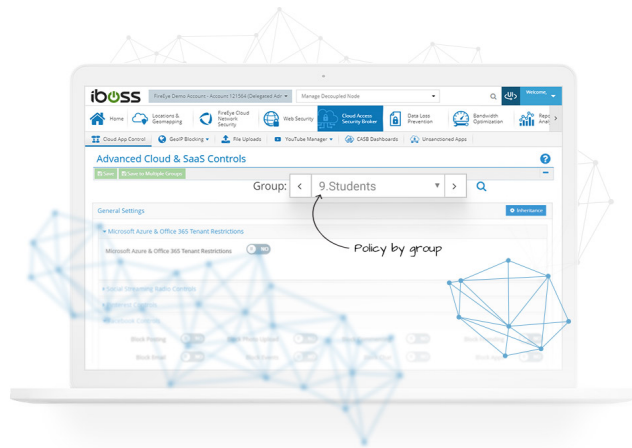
iboss

FireEye Demo Account - Account 121564 (Delegated Adr

Manage Decoupled Node

Welcome,

Home

Locations & Geomapping

FireEye Cloud Network Security

Web Security

Cloud Access Security Broker

Data Loss Prevention

Bandwidth Optimization

Rep Anal

Cloud App Control

GeoIP Blocking

File Uploads

YouTube Manager

CASB Dashboards

Unsanctioned Apps

Advanced Cloud & SaaS Controls

Save

Save to Multiple Groups

Group:

9.Students

Policy by group

General Settings

Inheritance

Microsoft Azure & Office 365 Tenant Restrictions

Microsoft Azure & Office 365 Tenant Restrictions

NO

Social Streaming Radio Controls

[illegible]

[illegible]

Block Posting

Block Photo Upload

Block Email

Block Search

Block Chat

Block Apps